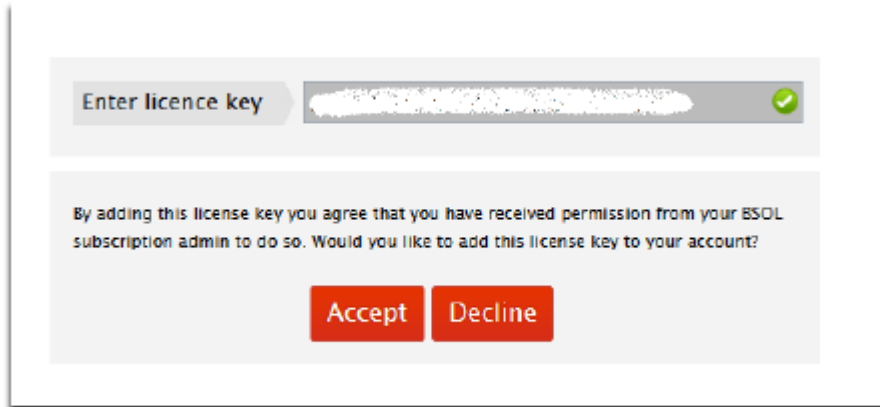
Enter licence key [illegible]

By adding this license key you agree that you have received permission from your BSOL subscription admin to do so. Would you like to add this license key to your account?

Accept Decline